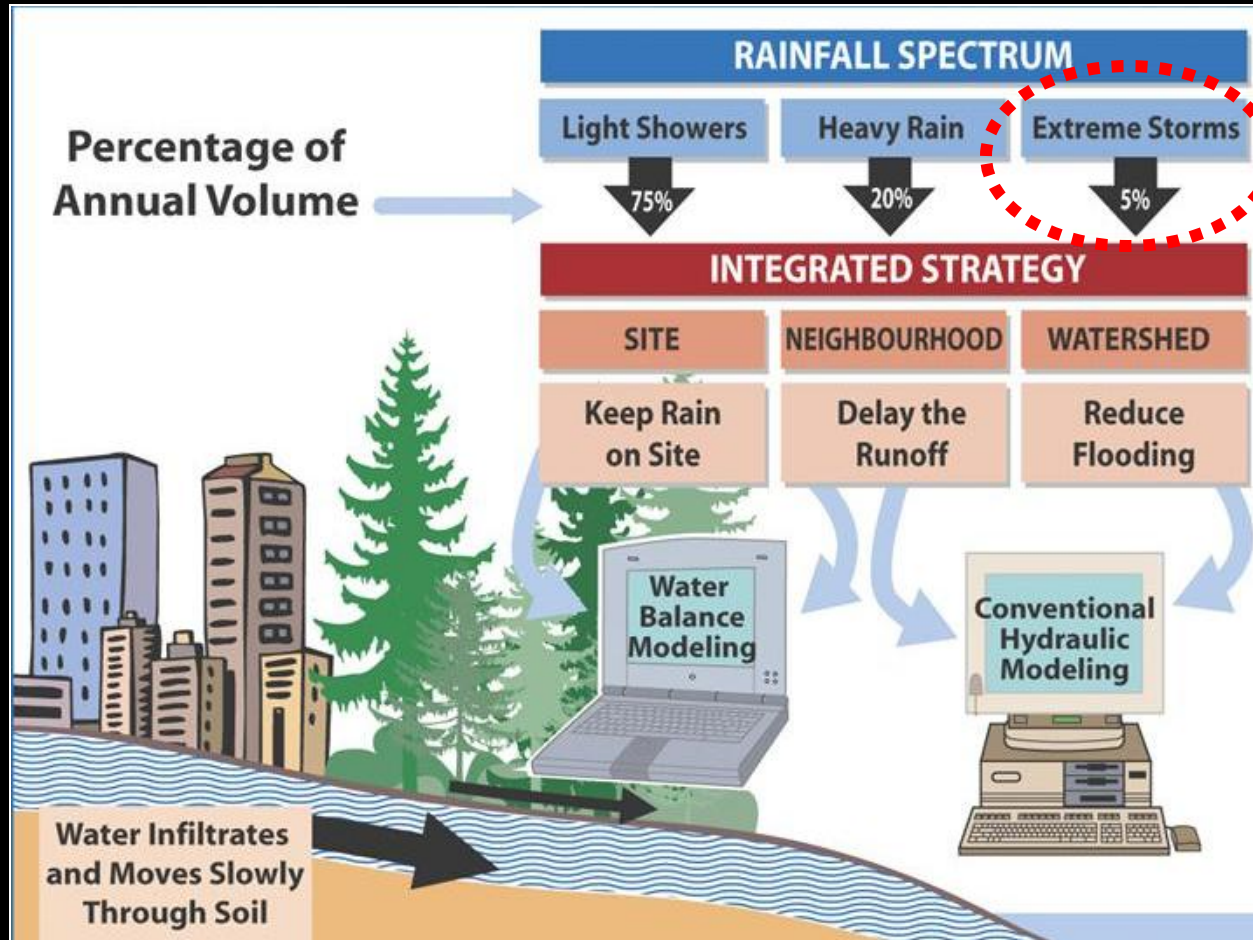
RAINFALL SPECTRUM

Light Showers | Heavy Rain | Extreme Storms

Percentage of Annual Volume

75%
20%
5%

INTEGRATED STRATEGY

SITE | NEIGHBOURHOOD | WATERSHED

Keep Rain on Site

Delay the Runoff

Reduce Flooding

Water Balance Modeling

Conventional Hydraulic Modeling

Water Infiltrates and Moves Slowly Through Soil